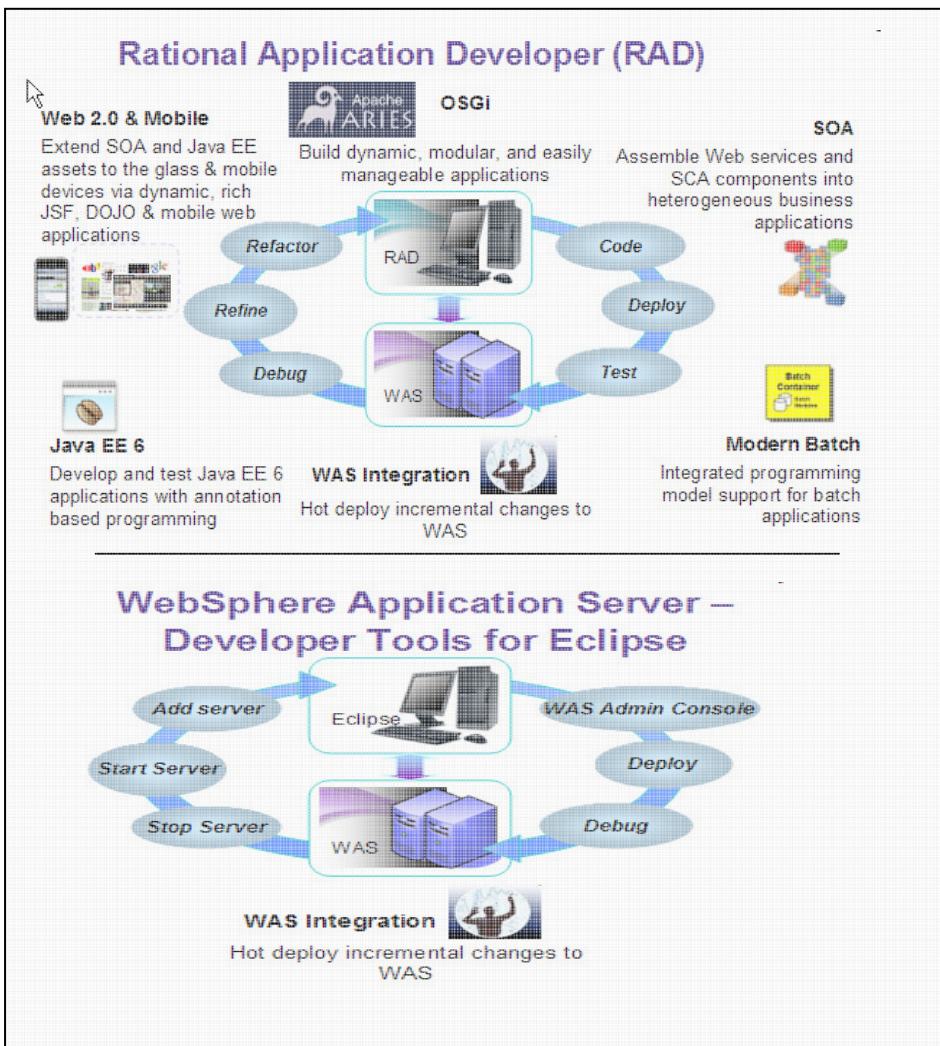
Rational Application Developer (RAD)

Web 2.0 & Mobile
Extend SOA and Java EE assets to the glass & mobile devices via dynamic, rich JSF, DOJO & mobile web applications

Apache ARIES

OSGi
Build dynamic, modular, and easily manageable applications

SOA
Assemble Web services and SCA components into heterogeneous business applications

Refactor

RAD

Code

Refine

Deploy

Debug

WAS

Test

Batch Container

Java EE 6
Develop and test Java EE 6 applications with annotation based programming

WAS Integration
Hot deploy incremental changes to WAS

Modern Batch
Integrated programming model support for batch applications

WebSphere Application Server – Developer Tools for Eclipse

Add server

Eclipse

WAS Admin Console

Start Server

Deploy

Stop Server

WAS

Debug

WAS Integration
Hot deploy incremental changes to WAS